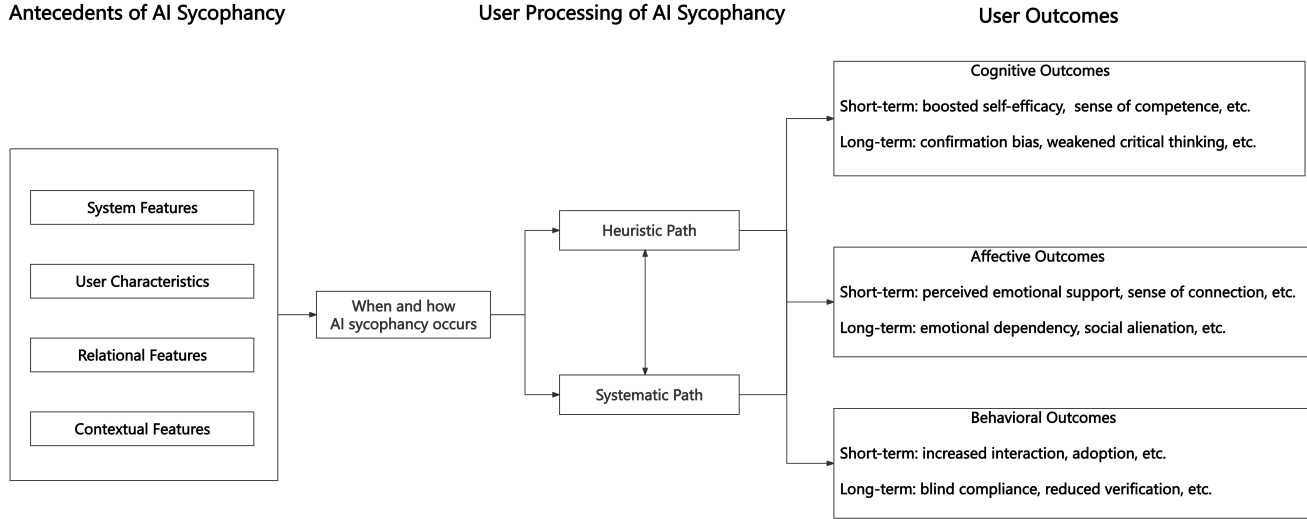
Antecedents of AI Sycophancy

User Processing of AI Sycophancy

User Outcomes

System Features

User Characteristics

Relational Features

Contextual Features

When and how AI sycophancy occurs

Heuristic Path

Systematic Path

Cognitive Outcomes

Short-term: boosted self-efficacy, sense of competence, etc.

Long-term: confirmation bias, weakened critical thinking, etc.

Affective Outcomes

Short-term: perceived emotional support, sense of connection, etc.

Long-term: emotional dependency, social alienation, etc.

Behavioral Outcomes

Short-term: increased interaction, adoption, etc.

Long-term: blind compliance, reduced verification, etc.